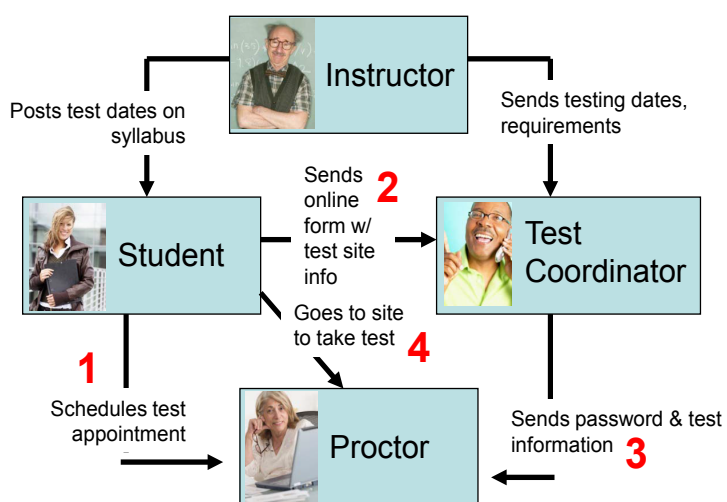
Instructor

Posts test dates on syllabus

Sends testing dates, requirements

Sends online form w/ test site info

2

Student

Test Coordinator

Goes to site to take test

4

1

Schedules test appointment

Proctor

Sends password & test information

3